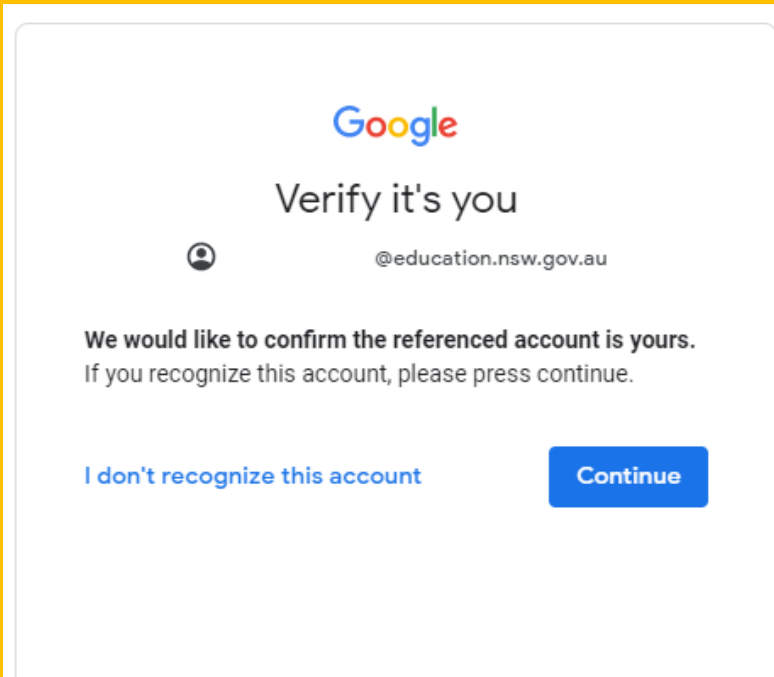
Google

Verify it's you

@education.nsw.gov.au

We would like to confirm the referenced account is yours.
If you recognize this account, please press continue.

I don't recognize this account

Continue